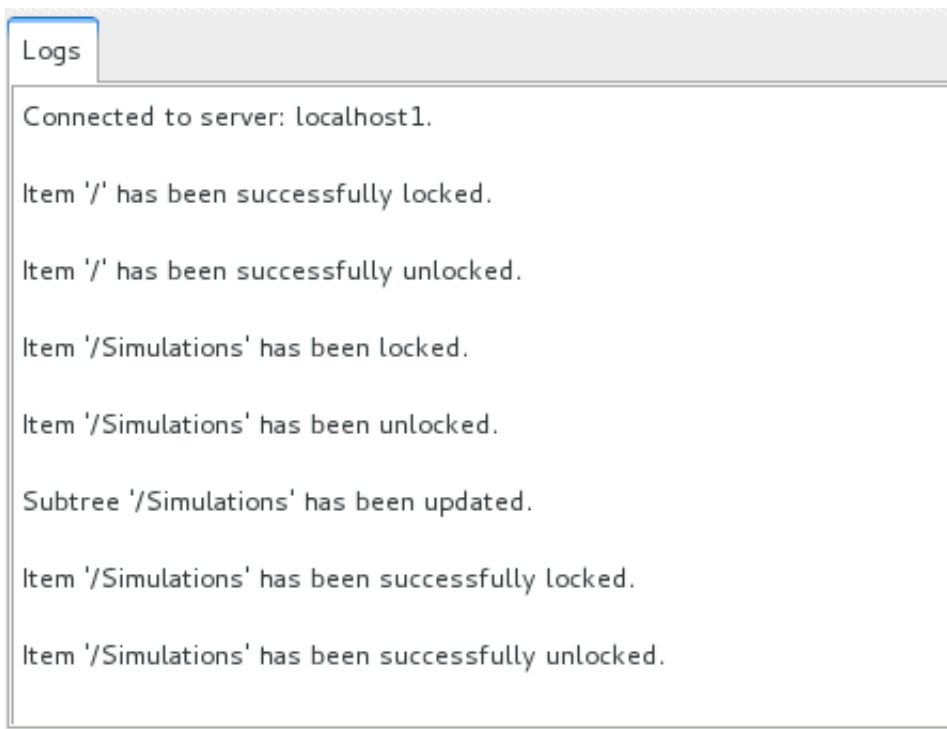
Logs

Connected to server: localhost1.

Item '/' has been successfully locked.

Item '/' has been successfully unlocked.

Item '/Simulations' has been locked.

Item '/Simulations' has been unlocked.

Subtree '/Simulations' has been updated.

Item '/Simulations' has been successfully locked.

Item '/Simulations' has been successfully unlocked.